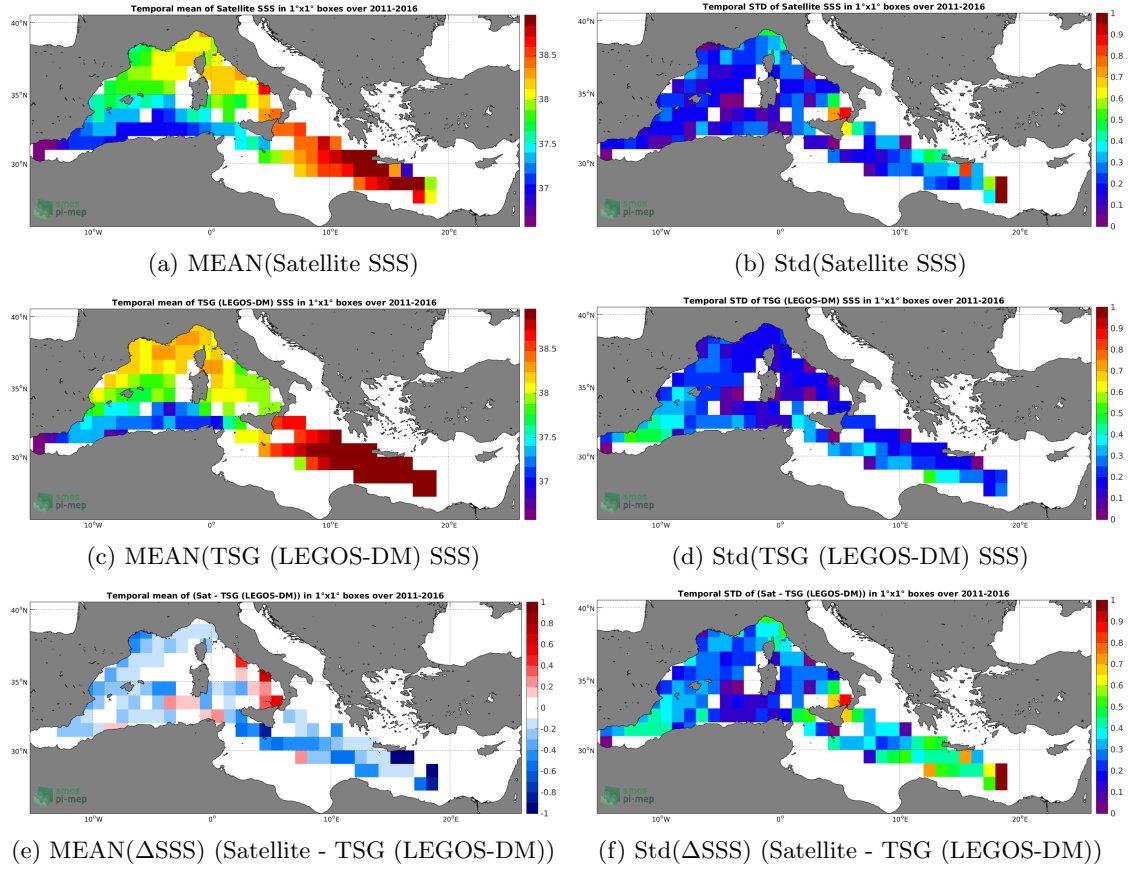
Temporal mean of Satellite SSS in 1°x1° boxes over 2011-2016

40°N
35°N
30°N
10°W
0°
10°E
20°E

38.5
38
37.5
37

pi-mep

(a) MEAN(Satellite SSS)

Temporal STD of Satellite SSS in 1°x1° boxes over 2011-2016

40°N
35°N
30°N
10°W
0°
10°E
20°E

1
0.9
0.8
0.7
0.6
0.5
0.4
0.3
0.2
0.1
0

pi-mep

(b) Std(Satellite SSS)

Temporal mean of TSG (LEGOS-DM) SSS in 1°x1° boxes over 2011-2016

40°N
35°N
30°N
10°W
0°
10°E
20°E

38.5
38
37.5
37

pi-mep

(c) MEAN(TSG (LEGOS-DM) SSS)

Temporal STD of TSG (LEGOS-DM) SSS in 1°x1° boxes over 2011-2016

40°N
35°N
30°N
10°W
0°
10°E
20°E

1
0.9
0.8
0.7
0.6
0.5
0.4
0.3
0.2
0.1
0

pi-mep

(d) Std(TSG (LEGOS-DM) SSS)

Temporal mean of (Sat - TSG (LEGOS-DM)) in 1°x1° boxes over 2011-2016

40°N
35°N
30°N
10°W
0°
10°E
20°E

1
0.8
0.6
0.4
0.2
0
-0.2
-0.4
-0.6
-0.8
-1

pi-mep

(e) MEAN($\Delta$SSS) (Satellite - TSG (LEGOS-DM))

Temporal STD of (Sat - TSG (LEGOS-DM)) in 1°x1° boxes over 2011-2016

40°N
35°N
30°N
10°W
0°
10°E
20°E

1
0.9
0.8
0.7
0.6
0.5
0.4
0.3
0.2
0.1
0

pi-mep

(f) Std($\Delta$SSS) (Satellite - TSG (LEGOS-DM))